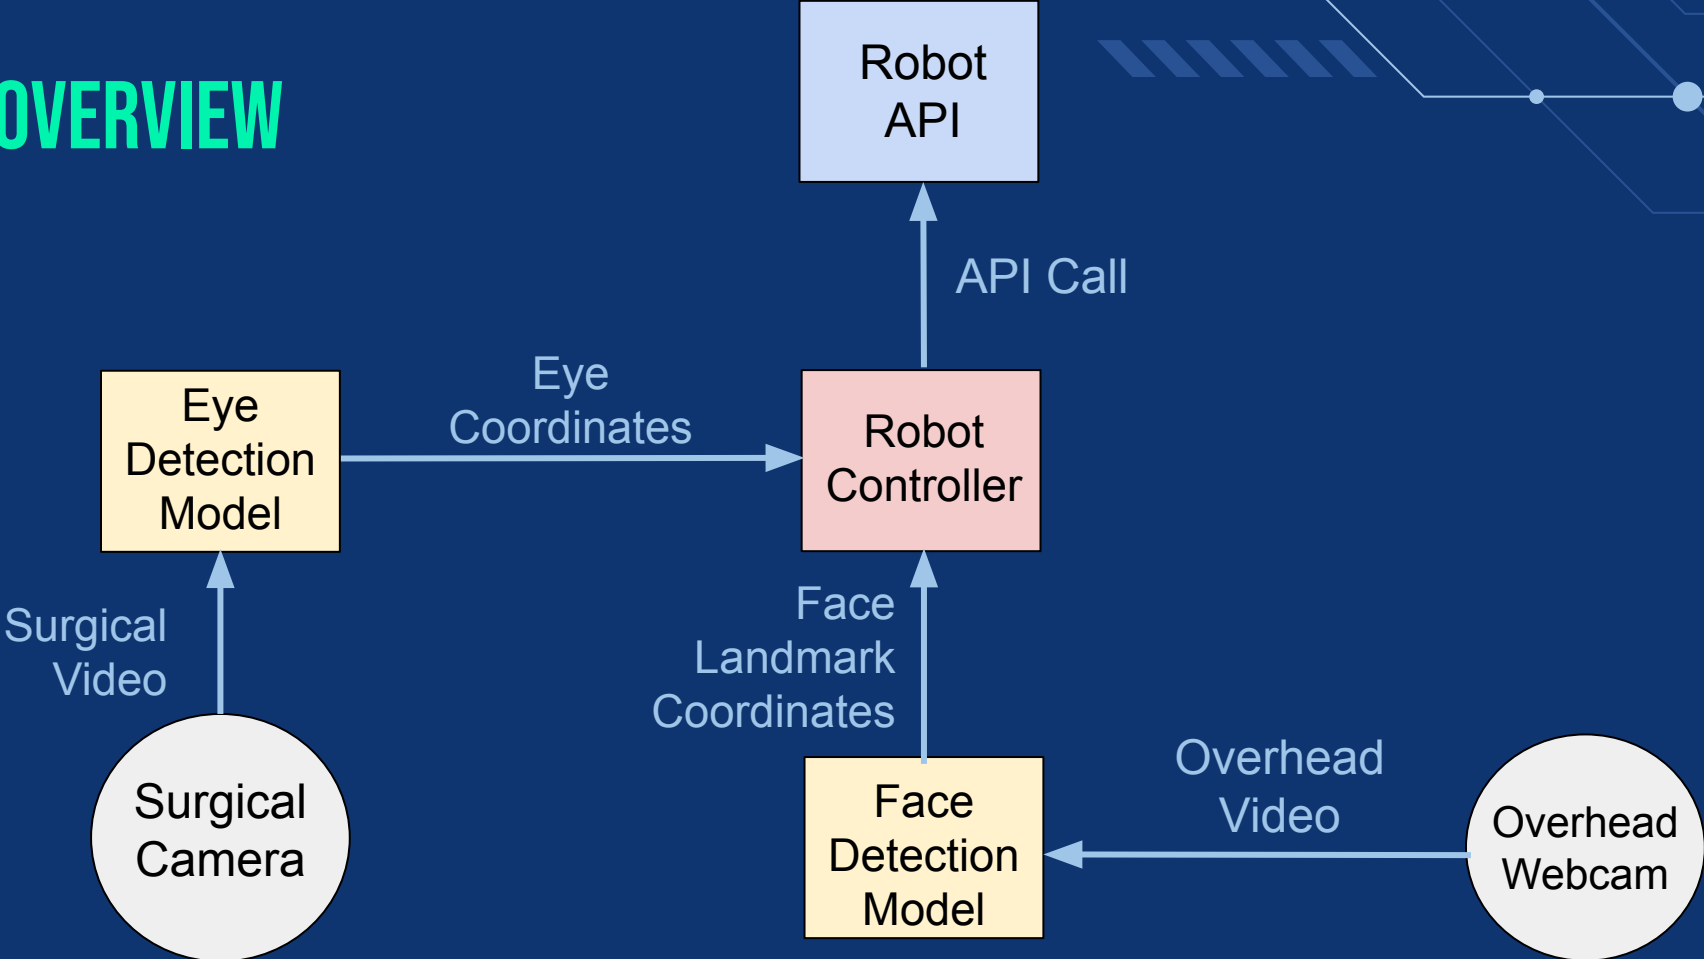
OVERVIEW

Robot API

API Call

Eye Detection Model

Eye Coordinates

Robot Controller

Surgical Video

Face Landmark Coordinates

Surgical Camera

Face Detection Model

Overhead Video

Overhead Webcam